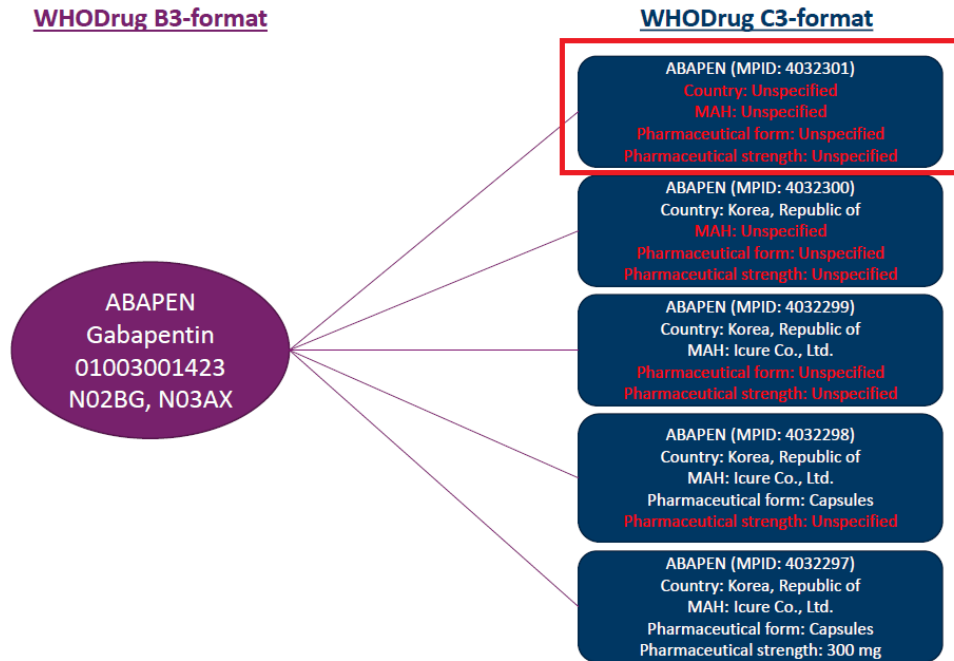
WHODrug B3-format

ABAPEN
Gabapentin
01003001423
N02BG, N03AX

WHODrug C3-format

ABAPEN (MPID: 4032301)
Country: Unspecified
MAH: Unspecified
Pharmaceutical form: Unspecified
Pharmaceutical strength: Unspecified

ABAPEN (MPID: 4032300)
Country: Korea, Republic of
MAH: Unspecified
Pharmaceutical form: Unspecified
Pharmaceutical strength: Unspecified

ABAPEN (MPID: 4032299)
Country: Korea, Republic of
MAH: Icure Co., Ltd.
Pharmaceutical form: Unspecified
Pharmaceutical strength: Unspecified

ABAPEN (MPID: 4032298)
Country: Korea, Republic of
MAH: Icure Co., Ltd.
Pharmaceutical form: Capsules
Pharmaceutical strength: Unspecified

ABAPEN (MPID: 4032297)
Country: Korea, Republic of
MAH: Icure Co., Ltd.
Pharmaceutical form: Capsules
Pharmaceutical strength: 300 mg